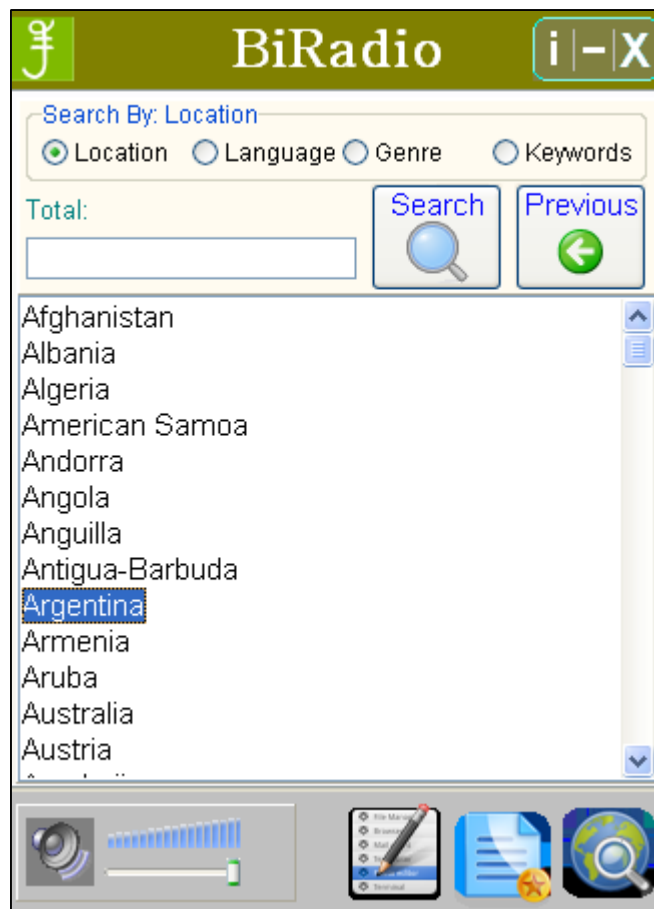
BiRadio

i | – | X

Search By: Location

Location Language Genre Keywords

Total:

Search

Previous

Afghanistan
Albania
Algeria
American Samoa
Andorra
Angola
Anguilla
Antigua-Barbuda
Argentina
Armenia
Aruba
Australia
Austria
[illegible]